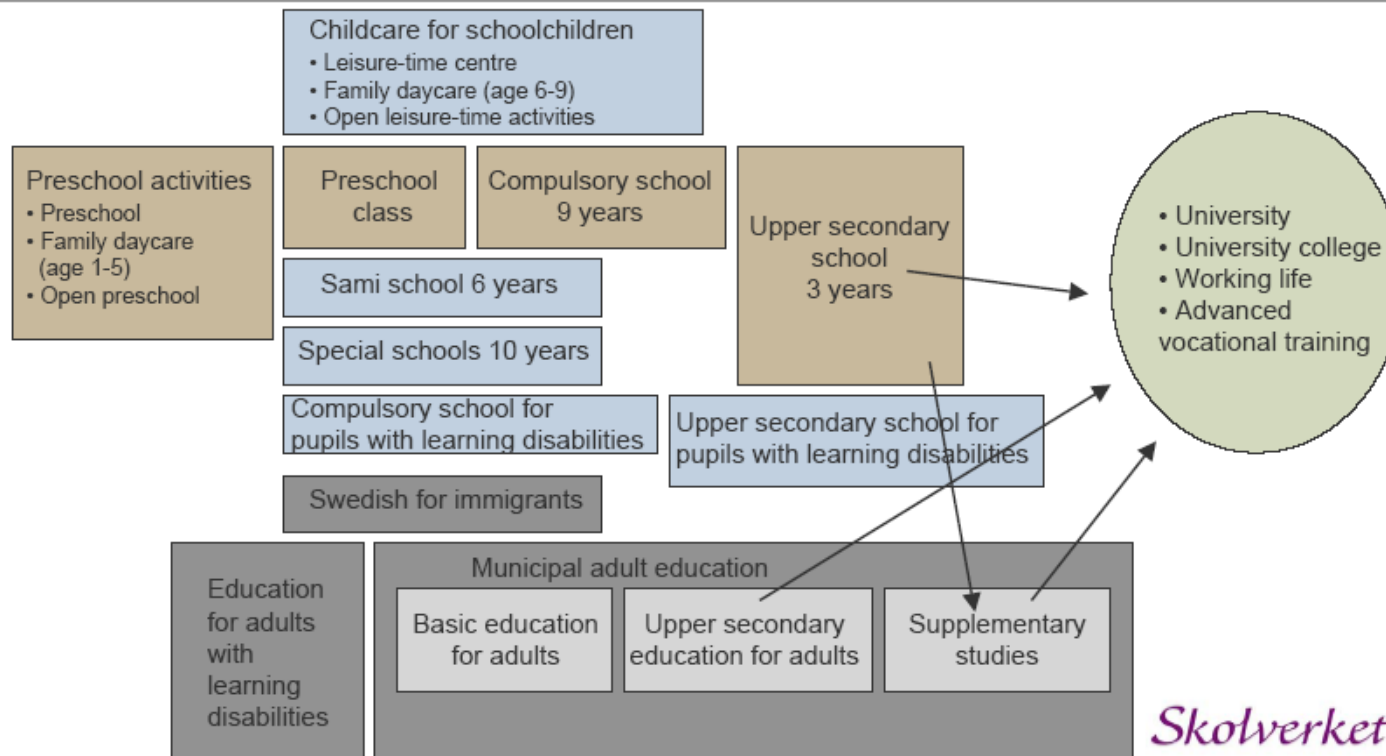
Childcare for schoolchildren
• Leisure-time centre
• Family daycare (age 6-9)
• Open leisure-time activities

Preschool activities
• Preschool
• Family daycare (age 1-5)
• Open preschool

Preschool class

Compulsory school 9 years

Upper secondary school 3 years

• University
• University college
• Working life
• Advanced vocational training

Sami school 6 years

Special schools 10 years

Compulsory school for pupils with learning disabilities

Upper secondary school for pupils with learning disabilities

Swedish for immigrants

Education for adults with learning disabilities

Municipal adult education

Basic education for adults

Upper secondary education for adults

Supplementary studies

Skolverket